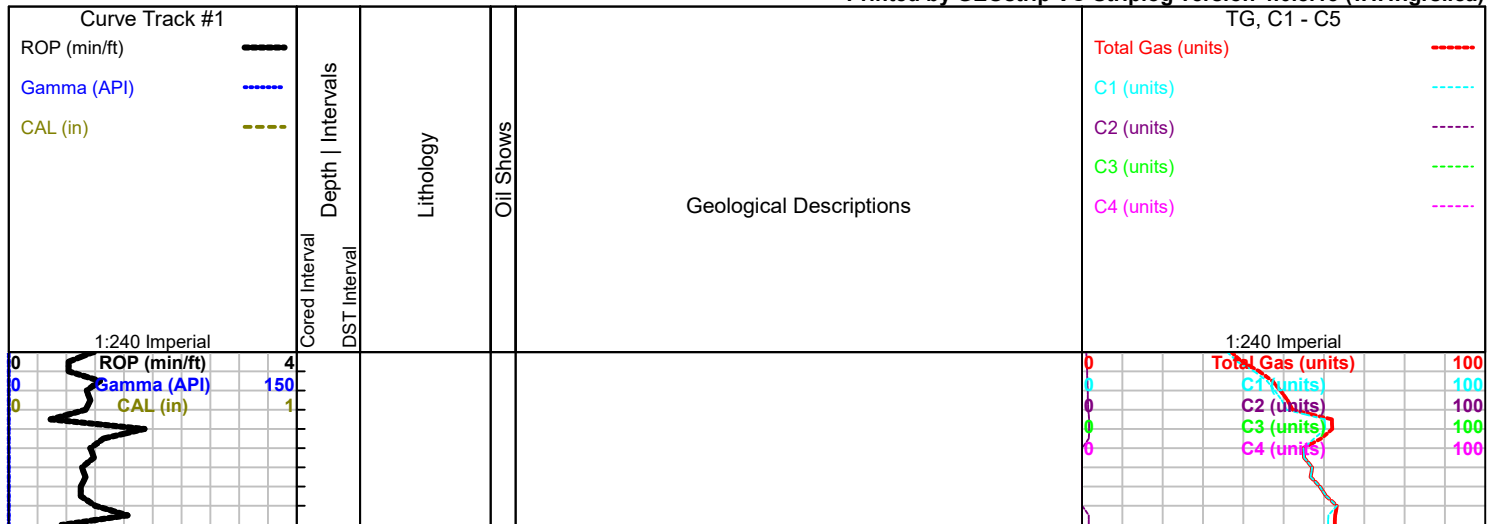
Printed by GEOstrip VC Striplog version 4.0.8.15 (www.grsi.ca)

Curve Track #1
ROP (min/ft)
Gamma (API)
CAL (in)

1:240 Imperial

Cored Interval
Depth | Intervals
DST Interval
Lithology
Oil Shows
Geological Descriptions

TG, C1 - C5
Total Gas (units)
C1 (units)
C2 (units)
C3 (units)
C4 (units)

1:240 Imperial

0 ROP (min/ft) 4
0 Gamma (API) 150
0 CAL (in) 1

0 Total Gas (units) 100
0 C1 (units) 100
0 C2 (units) 100
0 C3 (units) 100
0 C4 (units) 100